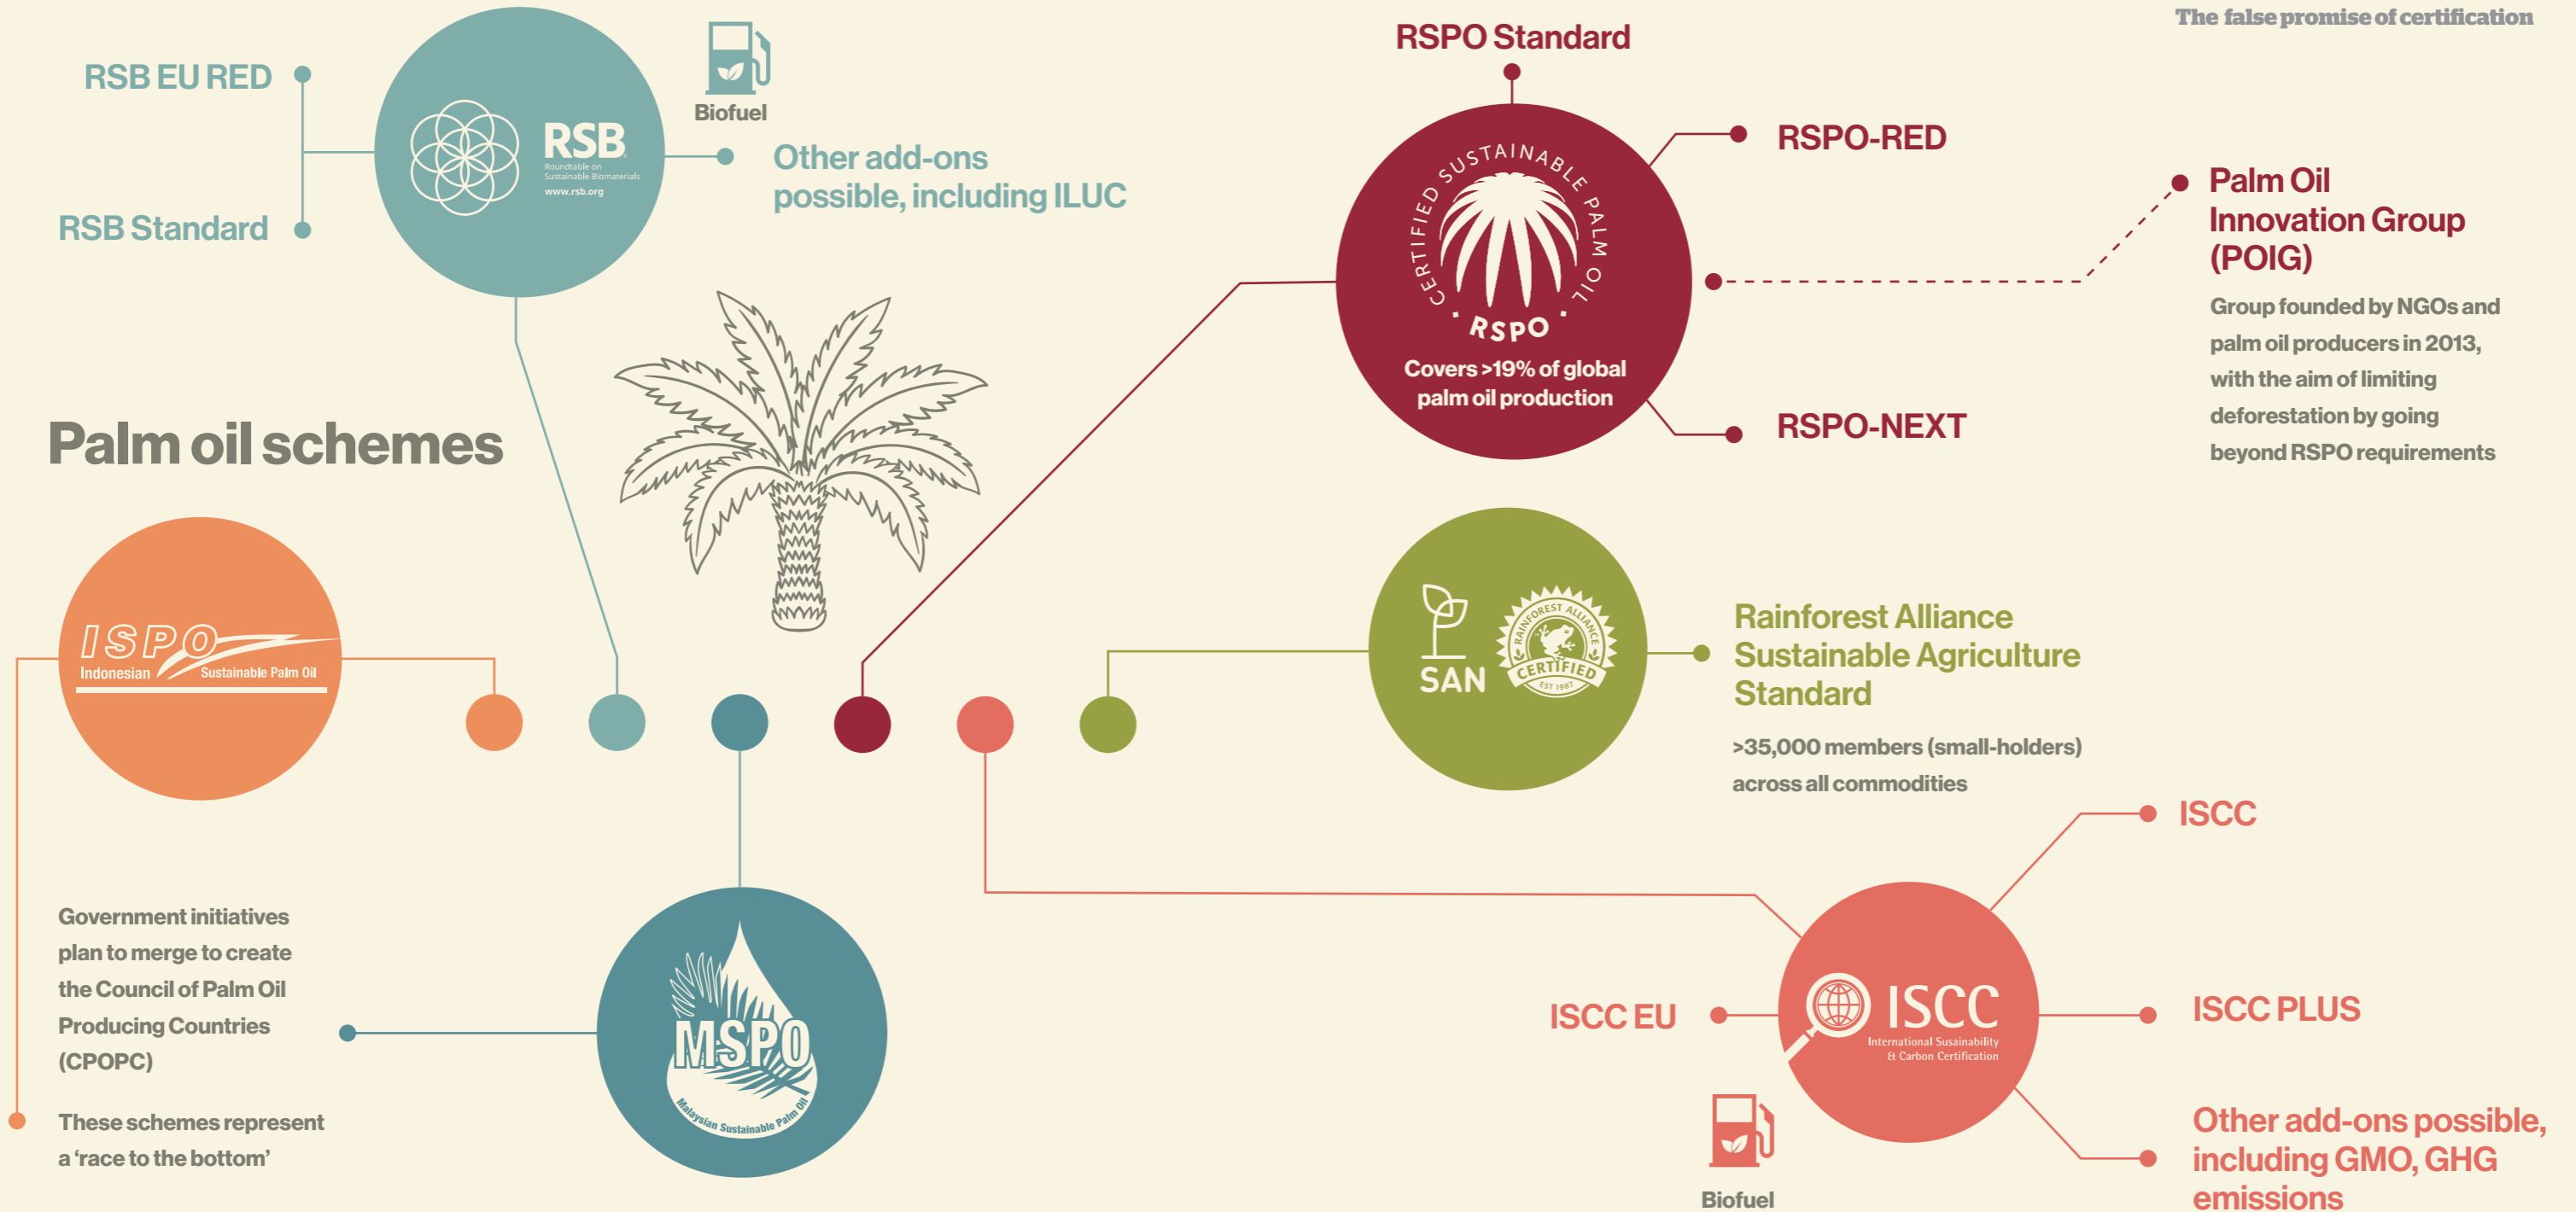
The false promise of certification

RSB EU RED

RSB Standard

RSB
Roundtable on Sustainable Biomaterials
www.rsb.org

Biofuel

Other add-ons possible, including ILUC

RSPO Standard

CERTIFIED SUSTAINABLE PALM OIL
RSPO
Covers >19% of global palm oil production

RSPO-RED

RSPO-NEXT

Palm Oil Innovation Group (POIG)

Group founded by NGOs and palm oil producers in 2013, with the aim of limiting deforestation by going beyond RSPO requirements

Palm oil schemes

ISPO
Indonesian Sustainable Palm Oil

SAN
RAINFOREST ALLIANCE CERTIFIED EST 1987

Rainforest Alliance Sustainable Agriculture Standard

>35,000 members (small-holders) across all commodities

ISCC

Government initiatives plan to merge to create the Council of Palm Oil Producing Countries (CPOPC)

MSPO
Malaysian Sustainable Palm Oil

ISCC EU

ISCC
International Susainability & Carbon Certification

ISCC PLUS

These schemes represent a 'race to the bottom'

Biofuel

Other add-ons possible, including GMO, GHG emissions